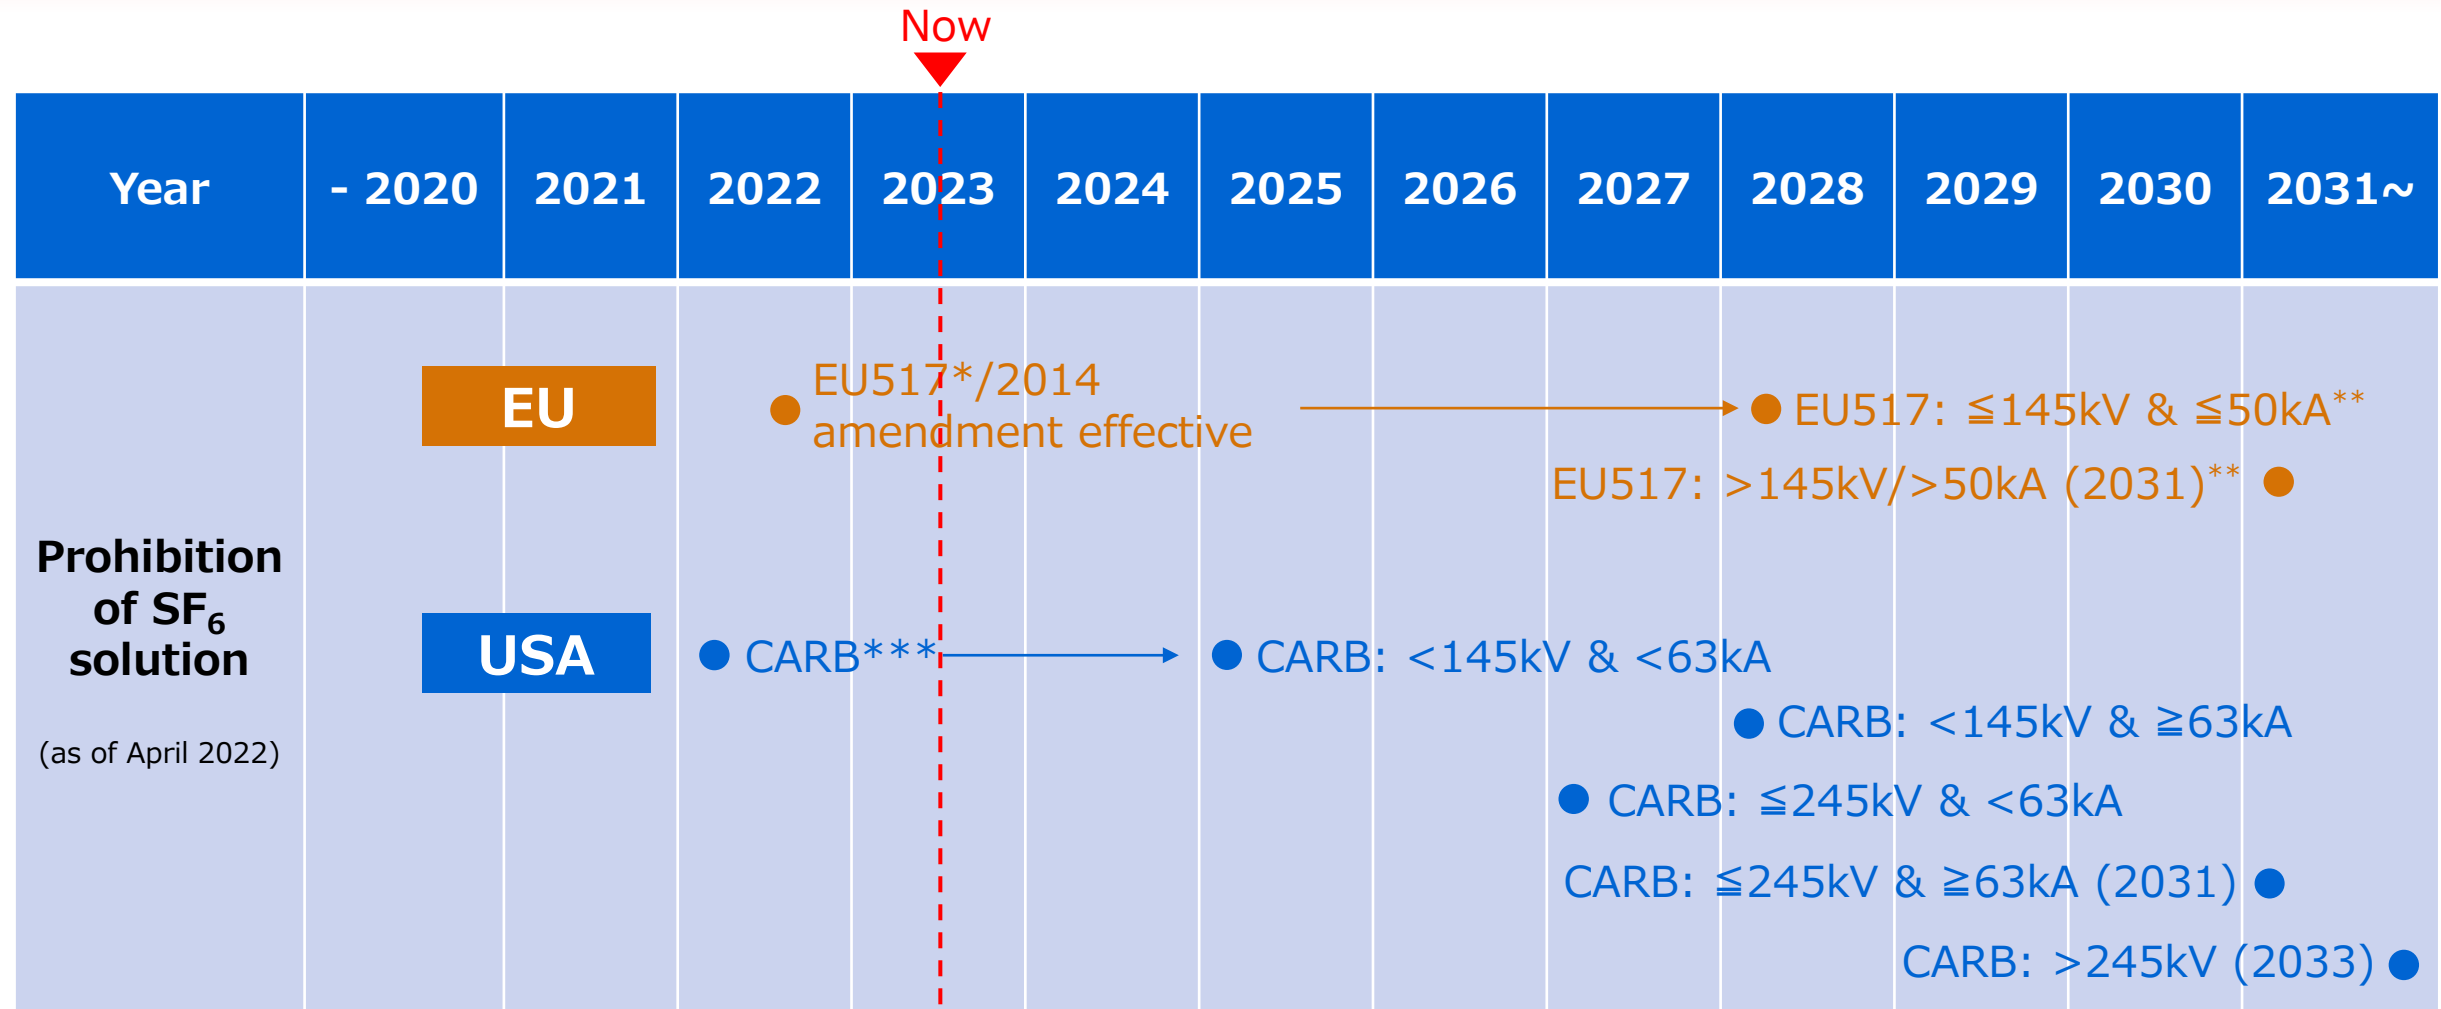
Now

| Year | - 2020 | 2021 | 2022 | 2023 | 2024 | 2025 | 2026 | 2027 | 2028 | 2029 | 2030 | 2031~ |
|---|---|---|---|---|---|---|---|---|---|---|---|---|

Prohibition of $SF_6$ solution

(as of April 2022)

EU

EU517*/2014 amendment effective

EU517: ≦145kV & ≦50kA**

EU517: >145kV/>50kA (2031)**

USA

CARB***

CARB: <145kV & <63kA

CARB: <145kV & ≧63kA

CARB: ≦245kV & <63kA

CARB: ≦245kV & ≧63kA (2031)

CARB: >245kV (2033)